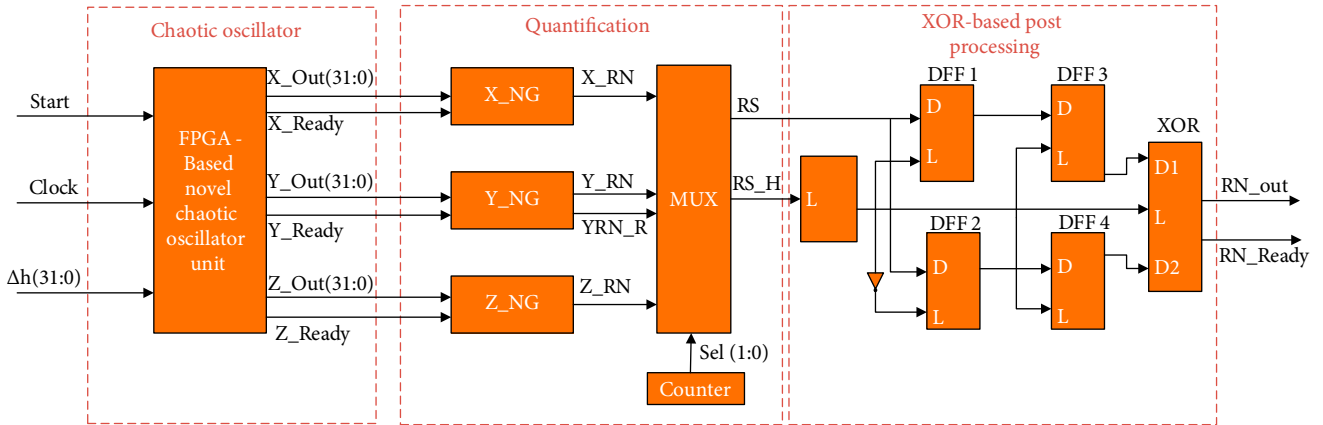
Chaotic oscillator

Quantification

XOR-based post processing

Start

Clock

Δh(31:0)

FPGA - Based novel chaotic oscillator unit

X_Out(31:0)

X_Ready

Y_Out(31:0)

Y_Ready

Z_Out(31:0)

Z_Ready

X_NG

Y_NG

Z_NG

X_RN

Y_RN

YRN_R

Z_RN

MUX

Sel (1:0)

Counter

RS

RS_H

L

DFF 1

D

L

DFF 2

D

L

DFF 3

D

L

DFF 4

D

L

XOR

D1

L

D2

RN_out

RN_Ready